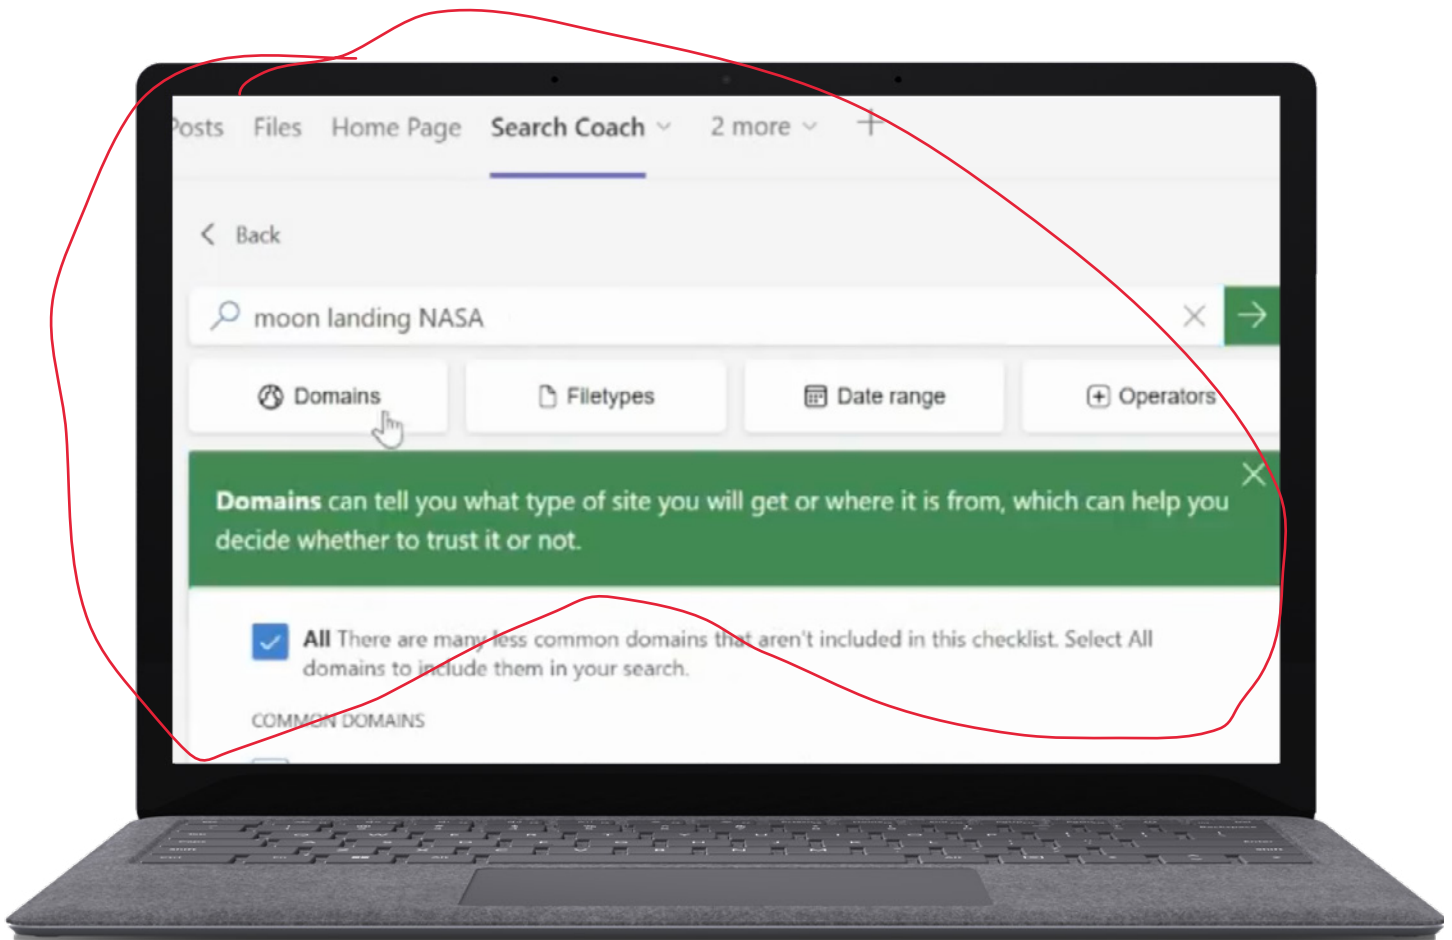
Posts Files Home Page Search Coach 2 more +

Back

moon landing NASA

Domains Filetypes Date range Operators

Domains can tell you what type of site you will get or where it is from, which can help you decide whether to trust it or not.

All There are many less common domains that aren't included in this checklist. Select All domains to include them in your search.

COMMON DOMAINS